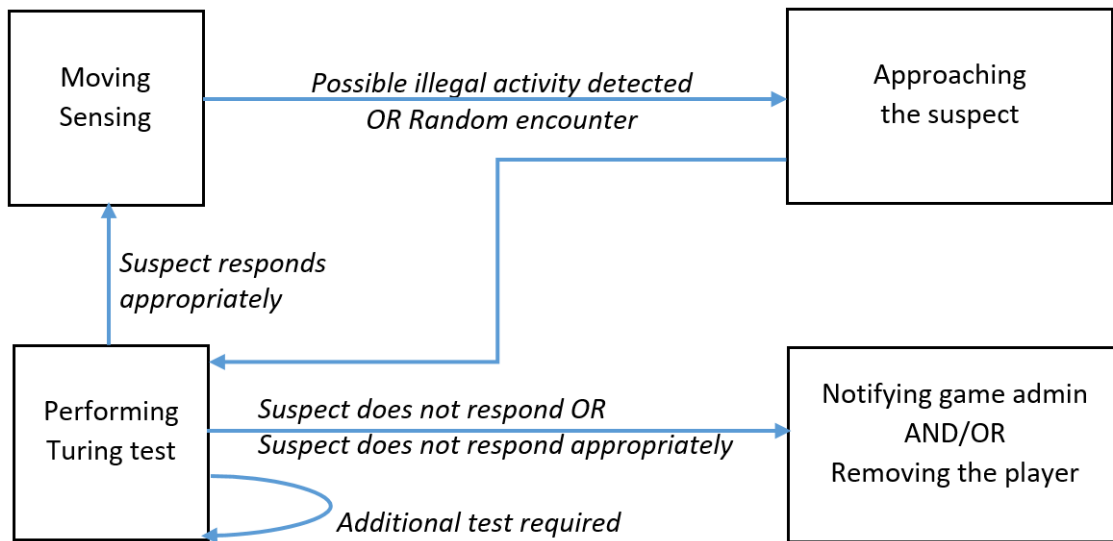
Moving Sensing

Possible illegal activity detected OR Random encounter

Approaching the suspect

Suspect responds appropriately

Performing Turing test

Suspect does not respond OR Suspect does not respond appropriately

Notifying game admin AND/OR Removing the player

Additional test required